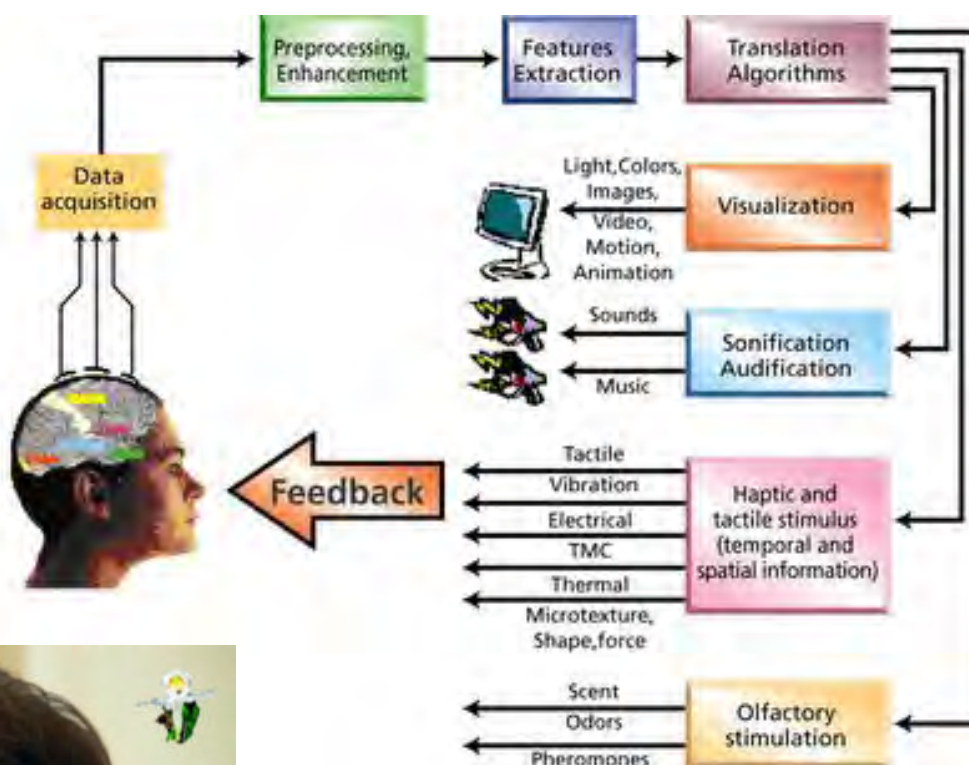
Preprocessing, Enhancement

Features Extraction

Translation Algorithms

Data acquisition

Light, Colors, Images, Video, Motion, Animation

Visualization

Sounds

Music

Sonification Audification

Feedback

Tactile

Vibration

Electrical

TMC

Thermal

Microtexture, Shape, force

Haptic and tactile stimulus (temporal and spatial information)

Scent

Odors

Pheromones

Olfactory stimulation